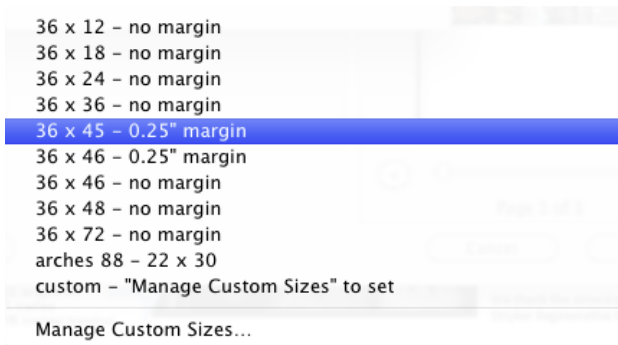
36 x 12 - no margin
36 x 18 - no margin
36 x 24 - no margin
36 x 36 - no margin
36 x 45 - 0.25" margin
36 x 46 - 0.25" margin
36 x 46 - no margin
36 x 48 - no margin
36 x 72 - no margin
arches 88 - 22 x 30
custom - "Manage Custom Sizes" to set

Manage Custom Sizes...